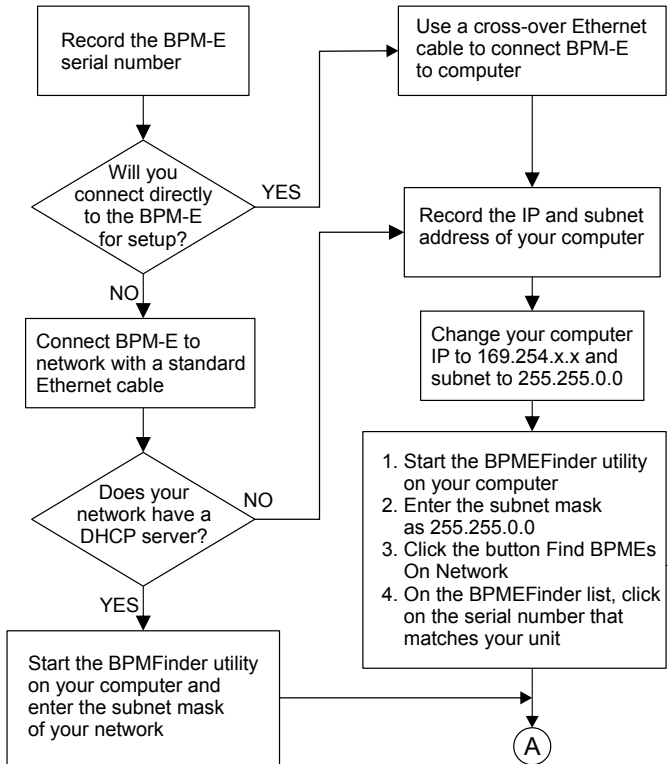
Record the BPM-E serial number

Will you connect directly to the BPM-E for setup?

YES

NO

Use a cross-over Ethernet cable to connect BPM-E to computer

Record the IP and subnet address of your computer

Change your computer IP to 169.254.x.x and subnet to 255.255.0.0

Connect BPM-E to network with a standard Ethernet cable

Does your network have a DHCP server?

NO

YES

1. Start the BPMEFinder utility on your computer
2. Enter the subnet mask as 255.255.0.0
3. Click the button Find BPMEs On Network
4. On the BPMEFinder list, click on the serial number that matches your unit

Start the BPMFinder utility on your computer and enter the subnet mask of your network

A